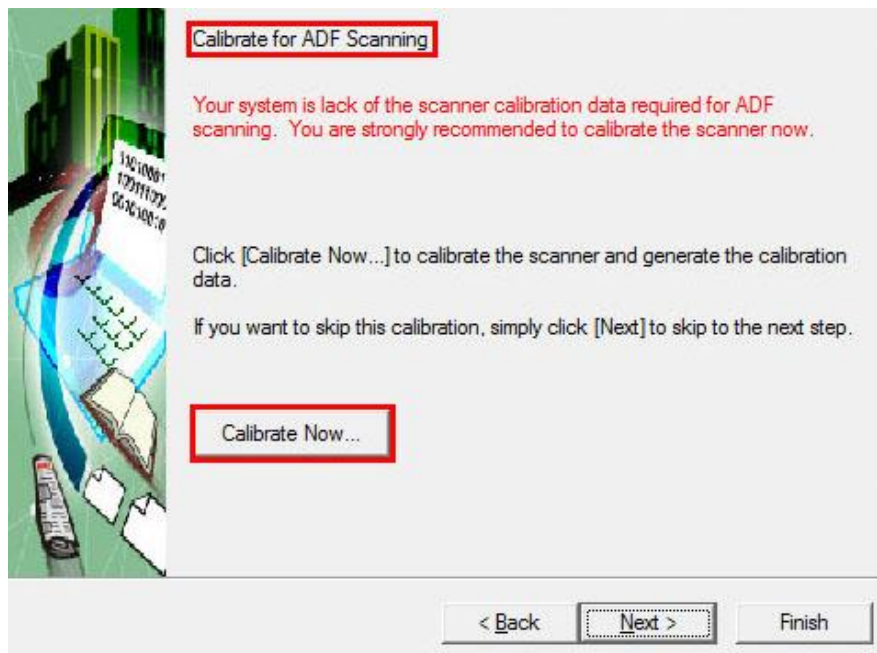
Calibrate for ADF Scanning

Your system is lack of the scanner calibration data required for ADF scanning. You are strongly recommended to calibrate the scanner now.

Click [Calibrate Now...] to calibrate the scanner and generate the calibration data.

If you want to skip this calibration, simply click [Next] to skip to the next step.

Calibrate Now...

< Back

Next >

Finish